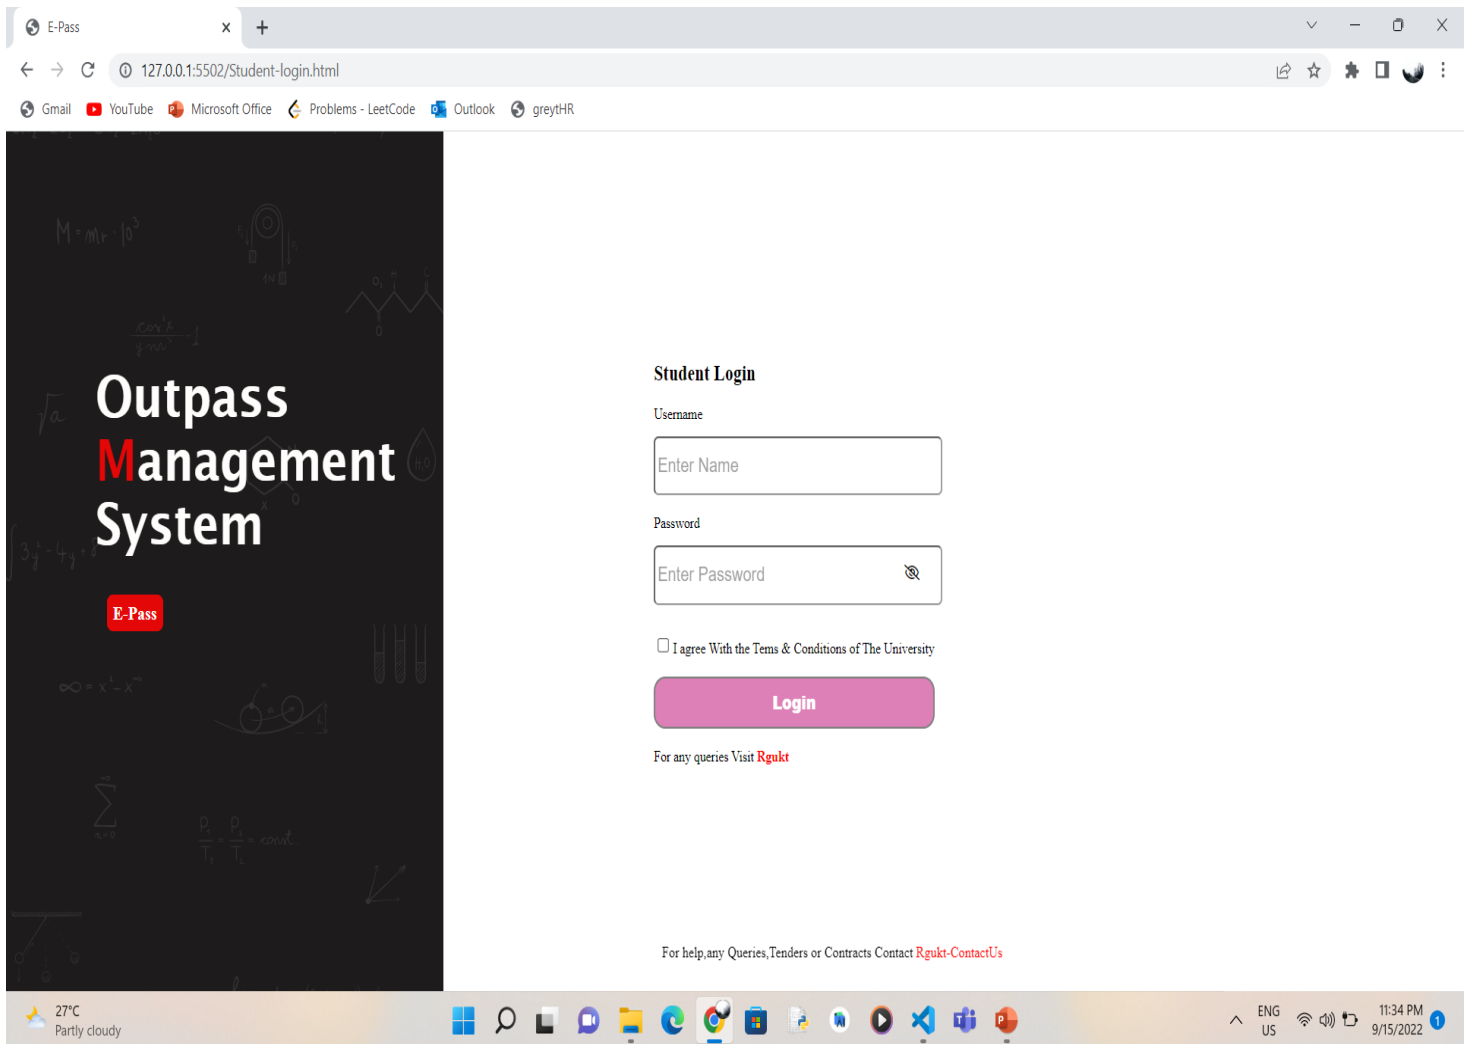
E-Pass

127.0.0.1:5502/Student-login.html

Gmail YouTube Microsoft Office Problems - LeetCode Outlook greytHR

Outpass Management System

E-Pass

Student Login

Username

Enter Name

Password

Enter Password

I agree With the Tems & Conditions of The University

Login

For any queries Visit Rgukt

For help,any Queries,Tenders or Contracts Contact Rgukt-ContactUs

27°C
Partly cloudy

ENG
US

11:34 PM
9/15/2022

1